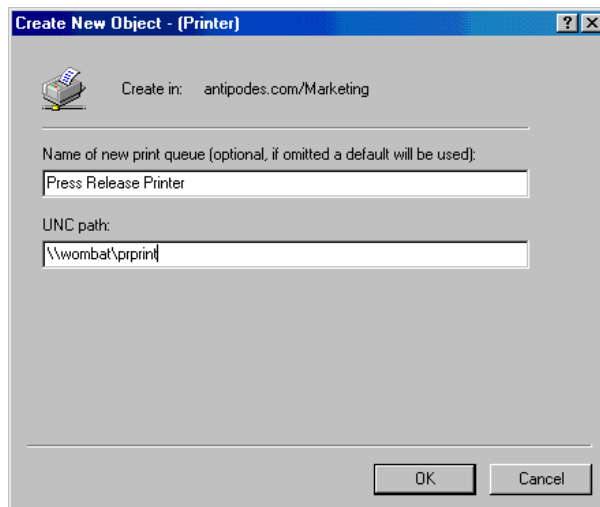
Create New Object - (Printer)

?

Create in: antipodes.com/Marketing

Name of new print queue (optional, if omitted a default will be used):

Press Release Printer

UNC path:

\\wombat\prprint

OK

Cancel